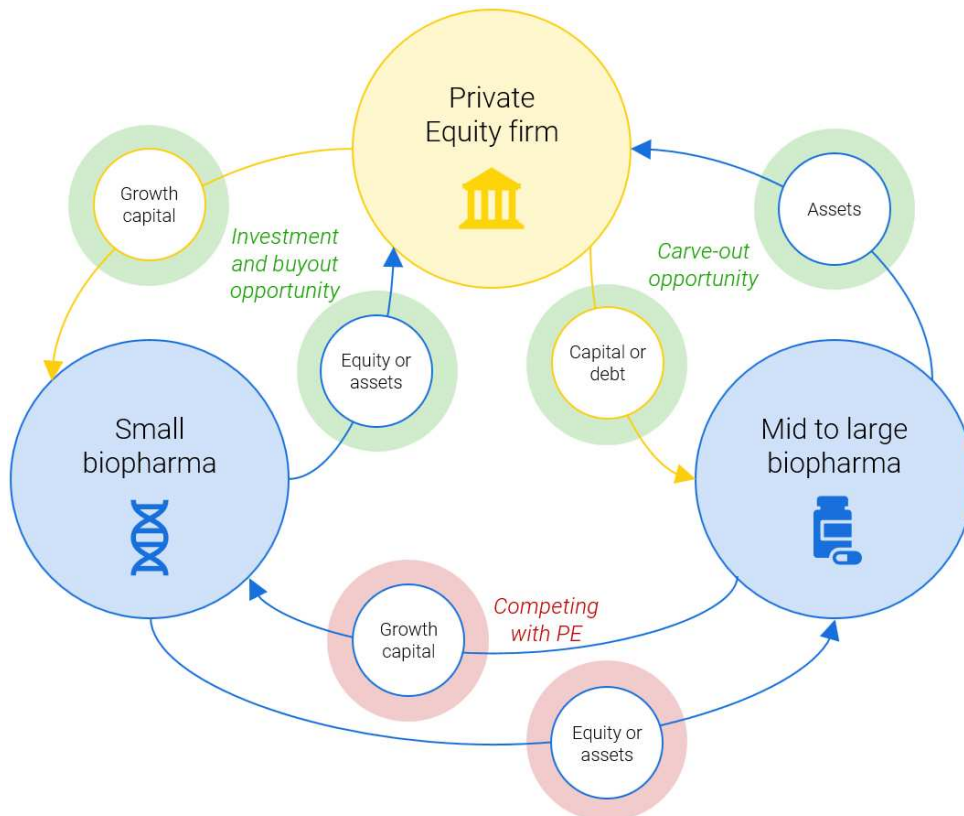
Private Equity firm

Growth capital

Investment and buyout opportunity

Assets

Carve-out opportunity

Equity or assets

Capital or debt

Small biopharma

Mid to large biopharma

Competing with PE

Growth capital

Equity or assets